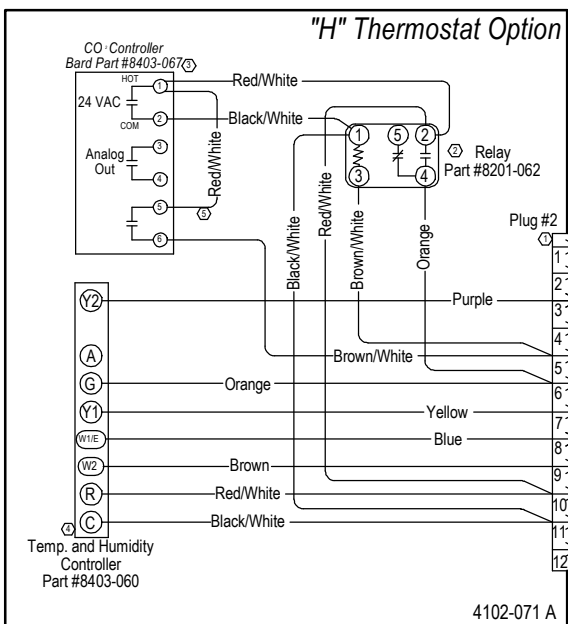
"H" Thermostat Option

CO Controller
Bard Part #8403-067 3

HOT
24 VAC
COM
Analog Out

1
2
3
4
5
6

5

Red/White
Black/White
Red/White

1
5
2
3
4

2 Relay
Part #8201-062

Black/White
Red/White
Brown/White
Orange

Plug #2
1

Y2
A
G
Y1
W1/E
W2
R
C

Purple
Brown/White
Orange
Yellow
Blue
Brown
Red/White
Black/White

1
2
3
4
5
6
7
8
9
10
11
12

4 Temp. and Humidity Controller
Part #8403-060

4102-071 A